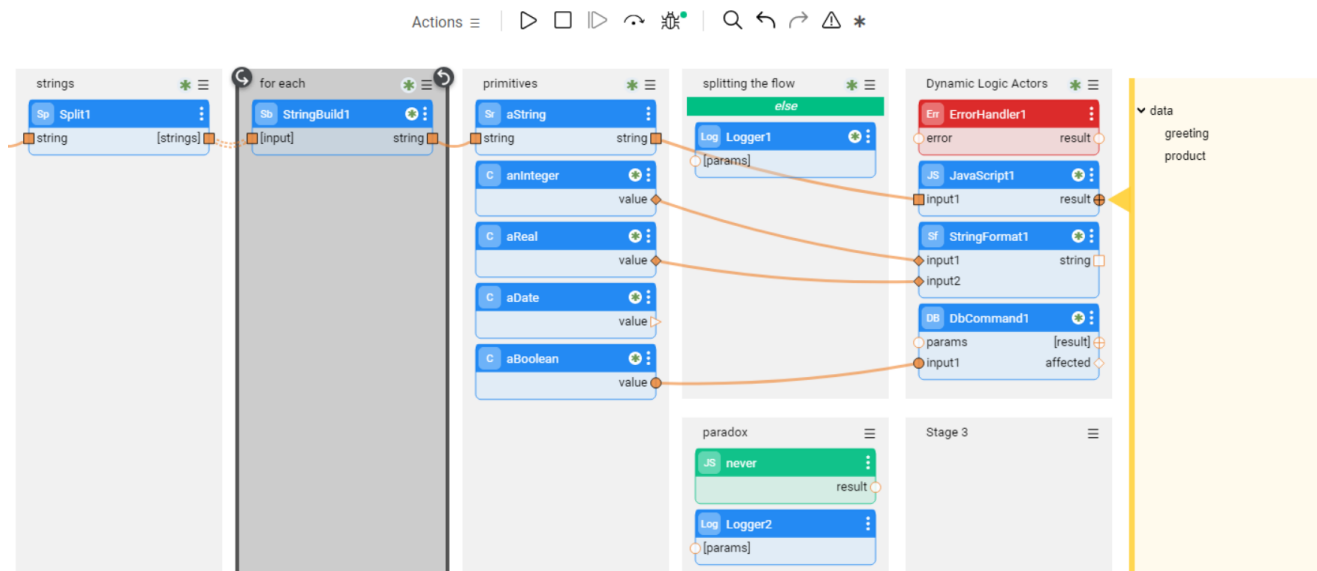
Actions

strings
Sp Split1
string [strings]

for each
Sb StringBuild1
[input] string

primitives
Sr aString
string string
C anInteger
value
C aReal
value
C aDate
value
C aBoolean
value

splitting the flow
else
Log Logger1
[params]

Dynamic Logic Actors
Err ErrorHandler1
error result
JS JavaScript1
input1 result
Sf StringFormat1
input1 string
input2
DB DbCommand1
params [result]
input1 affected

data
greeting
product

paradox
JS never
result
Log Logger2
[params]

Stage 3